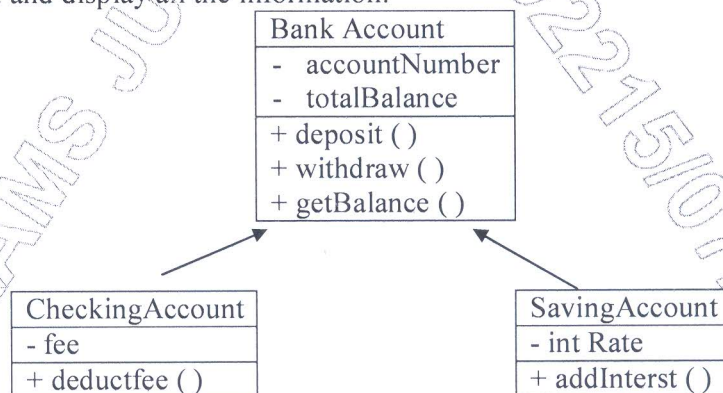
and display all the information.

Bank Account
- accountNumber
- totalBalance
+ deposit ( )
+ withdraw ( )
+ getBalance ( )

CheckingAccount
- fee
+ deductfee ( )

SavingAccount
- int Rate
+ addInterst ( )